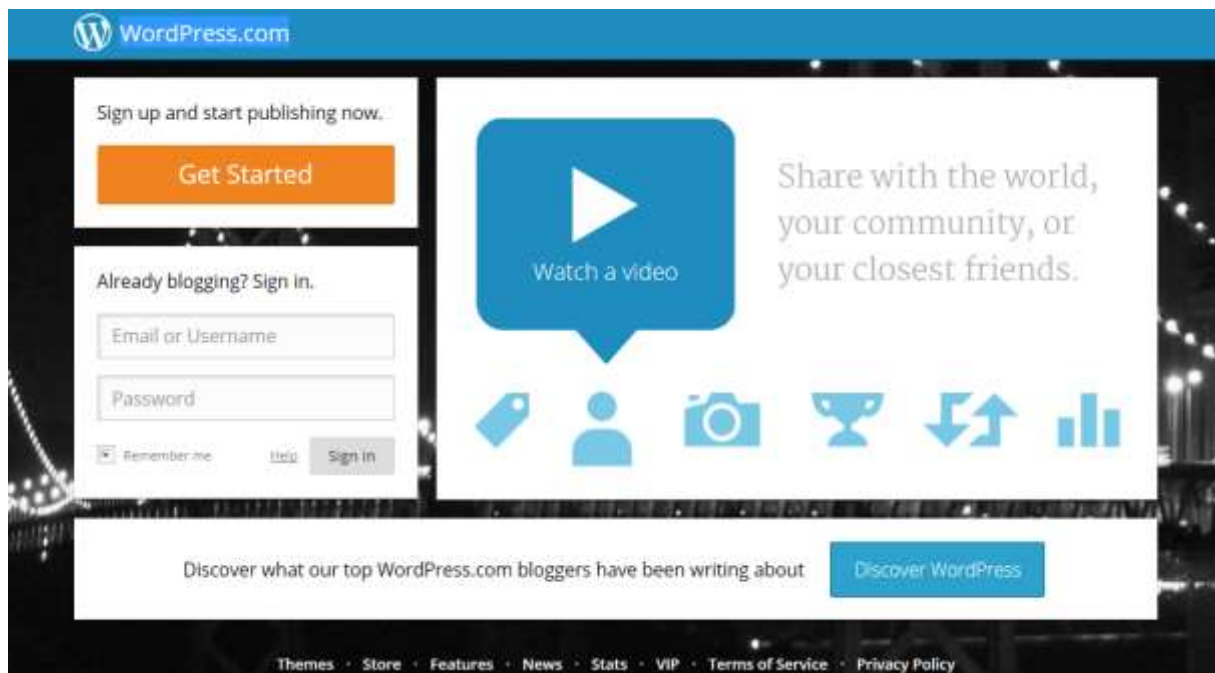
WordPress.com

Sign up and start publishing now.

Get Started

Already blogging? Sign in.

Email or Username

Password

Remember me

Help

Sign in

Watch a video

Share with the world, your community, or your closest friends.

Discover what our top WordPress.com bloggers have been writing about

Discover WordPress

Themes · Store · Features · News · Stats · VIP · Terms of Service · Privacy Policy